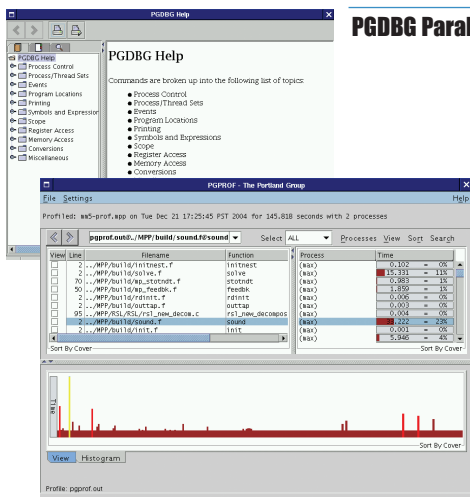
PGDBG Help

PGDBG Paral

PGDBG Help
Process Control
Process/Thread Sets
Events
Program Locations
Printing
Symbols and Expressio
Scope
Register Access
Memory Access
Conversions
Miscellaneous

PGDBG Help

Commands are broken up into the following list of topics:

- Process Control
- Process/Thread Sets
- Events
- Program Locations
- Printing
- Symbols and Expressions
- Scope
- Register Access
- Memory Access
- Conversions

PGPROF - The Portland Group

File Settings Help

Profiled: mm5-prof.mpp on Tue Dec 21 17:25:45 PST 2004 for 145.818 seconds with 2 processes

pgprof.out@../MPP/build/sound.f@sound Select ALL Processes View Sort Search

| View | Line | Filename | Function |
|---|---|---|---|
| | 2 | ../MPP/build/initnest.f | initnest |
| | 2 | ../MPP/build/solve.f | solve |
| | 70 | ../MPP/build/mp_stotndt.f | stotndt |
| | 50 | ../MPP/build/mp_feedbk.f | feedbk |
| | 2 | ../MPP/build/rdinit.f | rdinit |
| | 2 | ../MPP/build/outtap.f | outtap |
| | 95 | ../MPP/RSL/RSL/rsl_new_decom.c | rsl_new_decompos |
| | 2 | ../MPP/build/sound.f | sound |
| | 2 | ../MPP/build/init.f | init |

| Process | Time |
|---|---|
| (max) | 0.102 = 0% |
| (max) | 15.331 = 11% |
| (max) | 0.983 = 1% |
| (max) | 1.859 = 1% |
| (max) | 0.006 = 0% |
| (max) | 0.003 = 0% |
| (max) | 0.004 = 0% |
| (max) | 33.222 = 23% |
| (max) | 0.001 = 0% |
| (max) | 5.946 = 4% |

Sort By Cover Sort By Cover

Time

Sort By Cover

View Histogram

Profile: pgprof.out